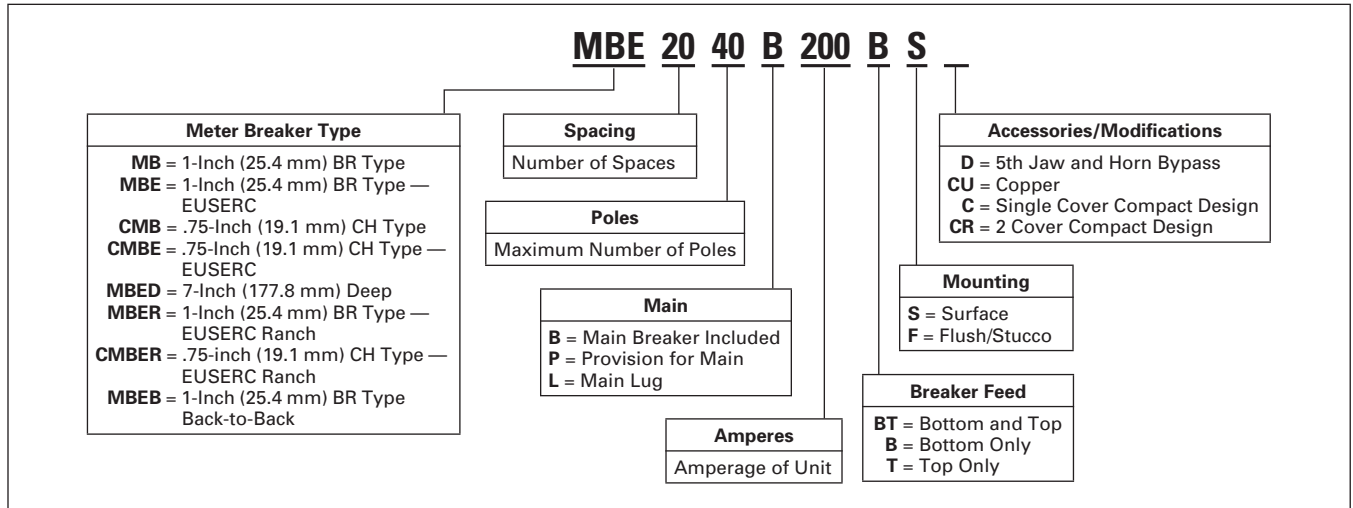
MBE 20 40 B 200 B S _

Meter Breaker Type

MB = 1-Inch (25.4 mm) BR Type
MBE = 1-Inch (25.4 mm) BR Type — EUSERC
CMB = .75-Inch (19.1 mm) CH Type
CMBE = .75-Inch (19.1 mm) CH Type — EUSERC
MBED = 7-Inch (177.8 mm) Deep
MBER = 1-Inch (25.4 mm) BR Type — EUSERC Ranch
CMBER = .75-inch (19.1 mm) CH Type — EUSERC Ranch
MBEB = 1-Inch (25.4 mm) BR Type Back-to-Back

Spacing

Number of Spaces

Poles

Maximum Number of Poles

Main

B = Main Breaker Included
P = Provision for Main
L = Main Lug

Amperes

Amperage of Unit

Breaker Feed

BT = Bottom and Top
B = Bottom Only
T = Top Only

Mounting

S = Surface
F = Flush/Stucco

Accessories/Modifications

D = 5th Jaw and Horn Bypass
CU = Copper
C = Single Cover Compact Design
CR = 2 Cover Compact Design